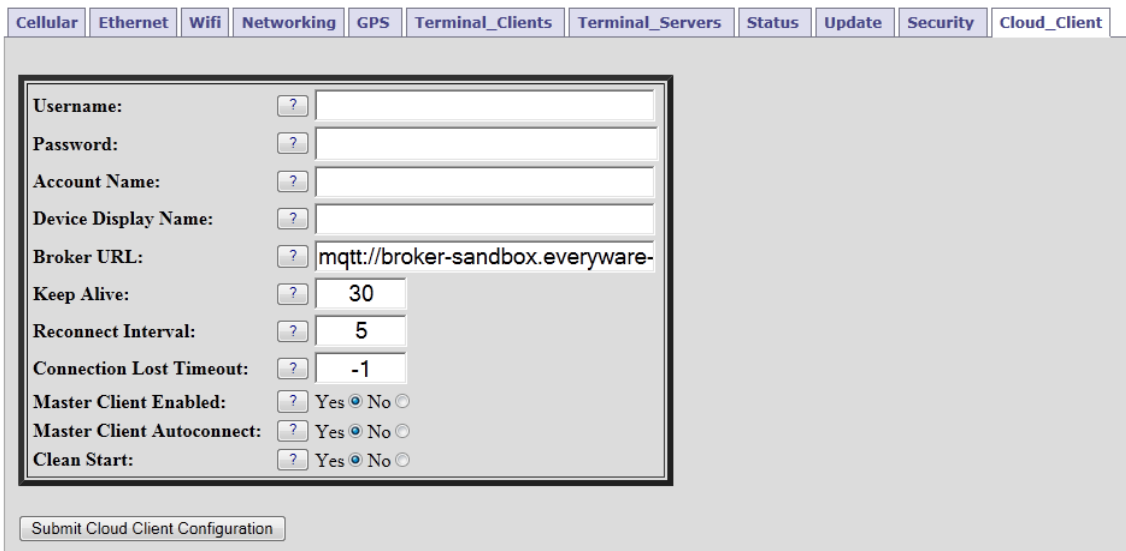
Cellular | Ethernet | Wifi | Networking | GPS | Terminal_Clients | Terminal_Servers | Status | Update | Security | Cloud_Client

| | | |
|---|---|---|
| Username: | ? | |
| Password: | ? | |
| Account Name: | ? | |
| Device Display Name: | ? | |
| Broker URL: | ? | mqtt://broker-sandbox.everyware- |
| Keep Alive: | ? | 30 |
| Reconnect Interval: | ? | 5 |
| Connection Lost Timeout: | ? | -1 |
| Master Client Enabled: | ? | Yes No |
| Master Client Autoconnect: | ? | Yes No |
| Clean Start: | ? | Yes No |

Submit Cloud Client Configuration